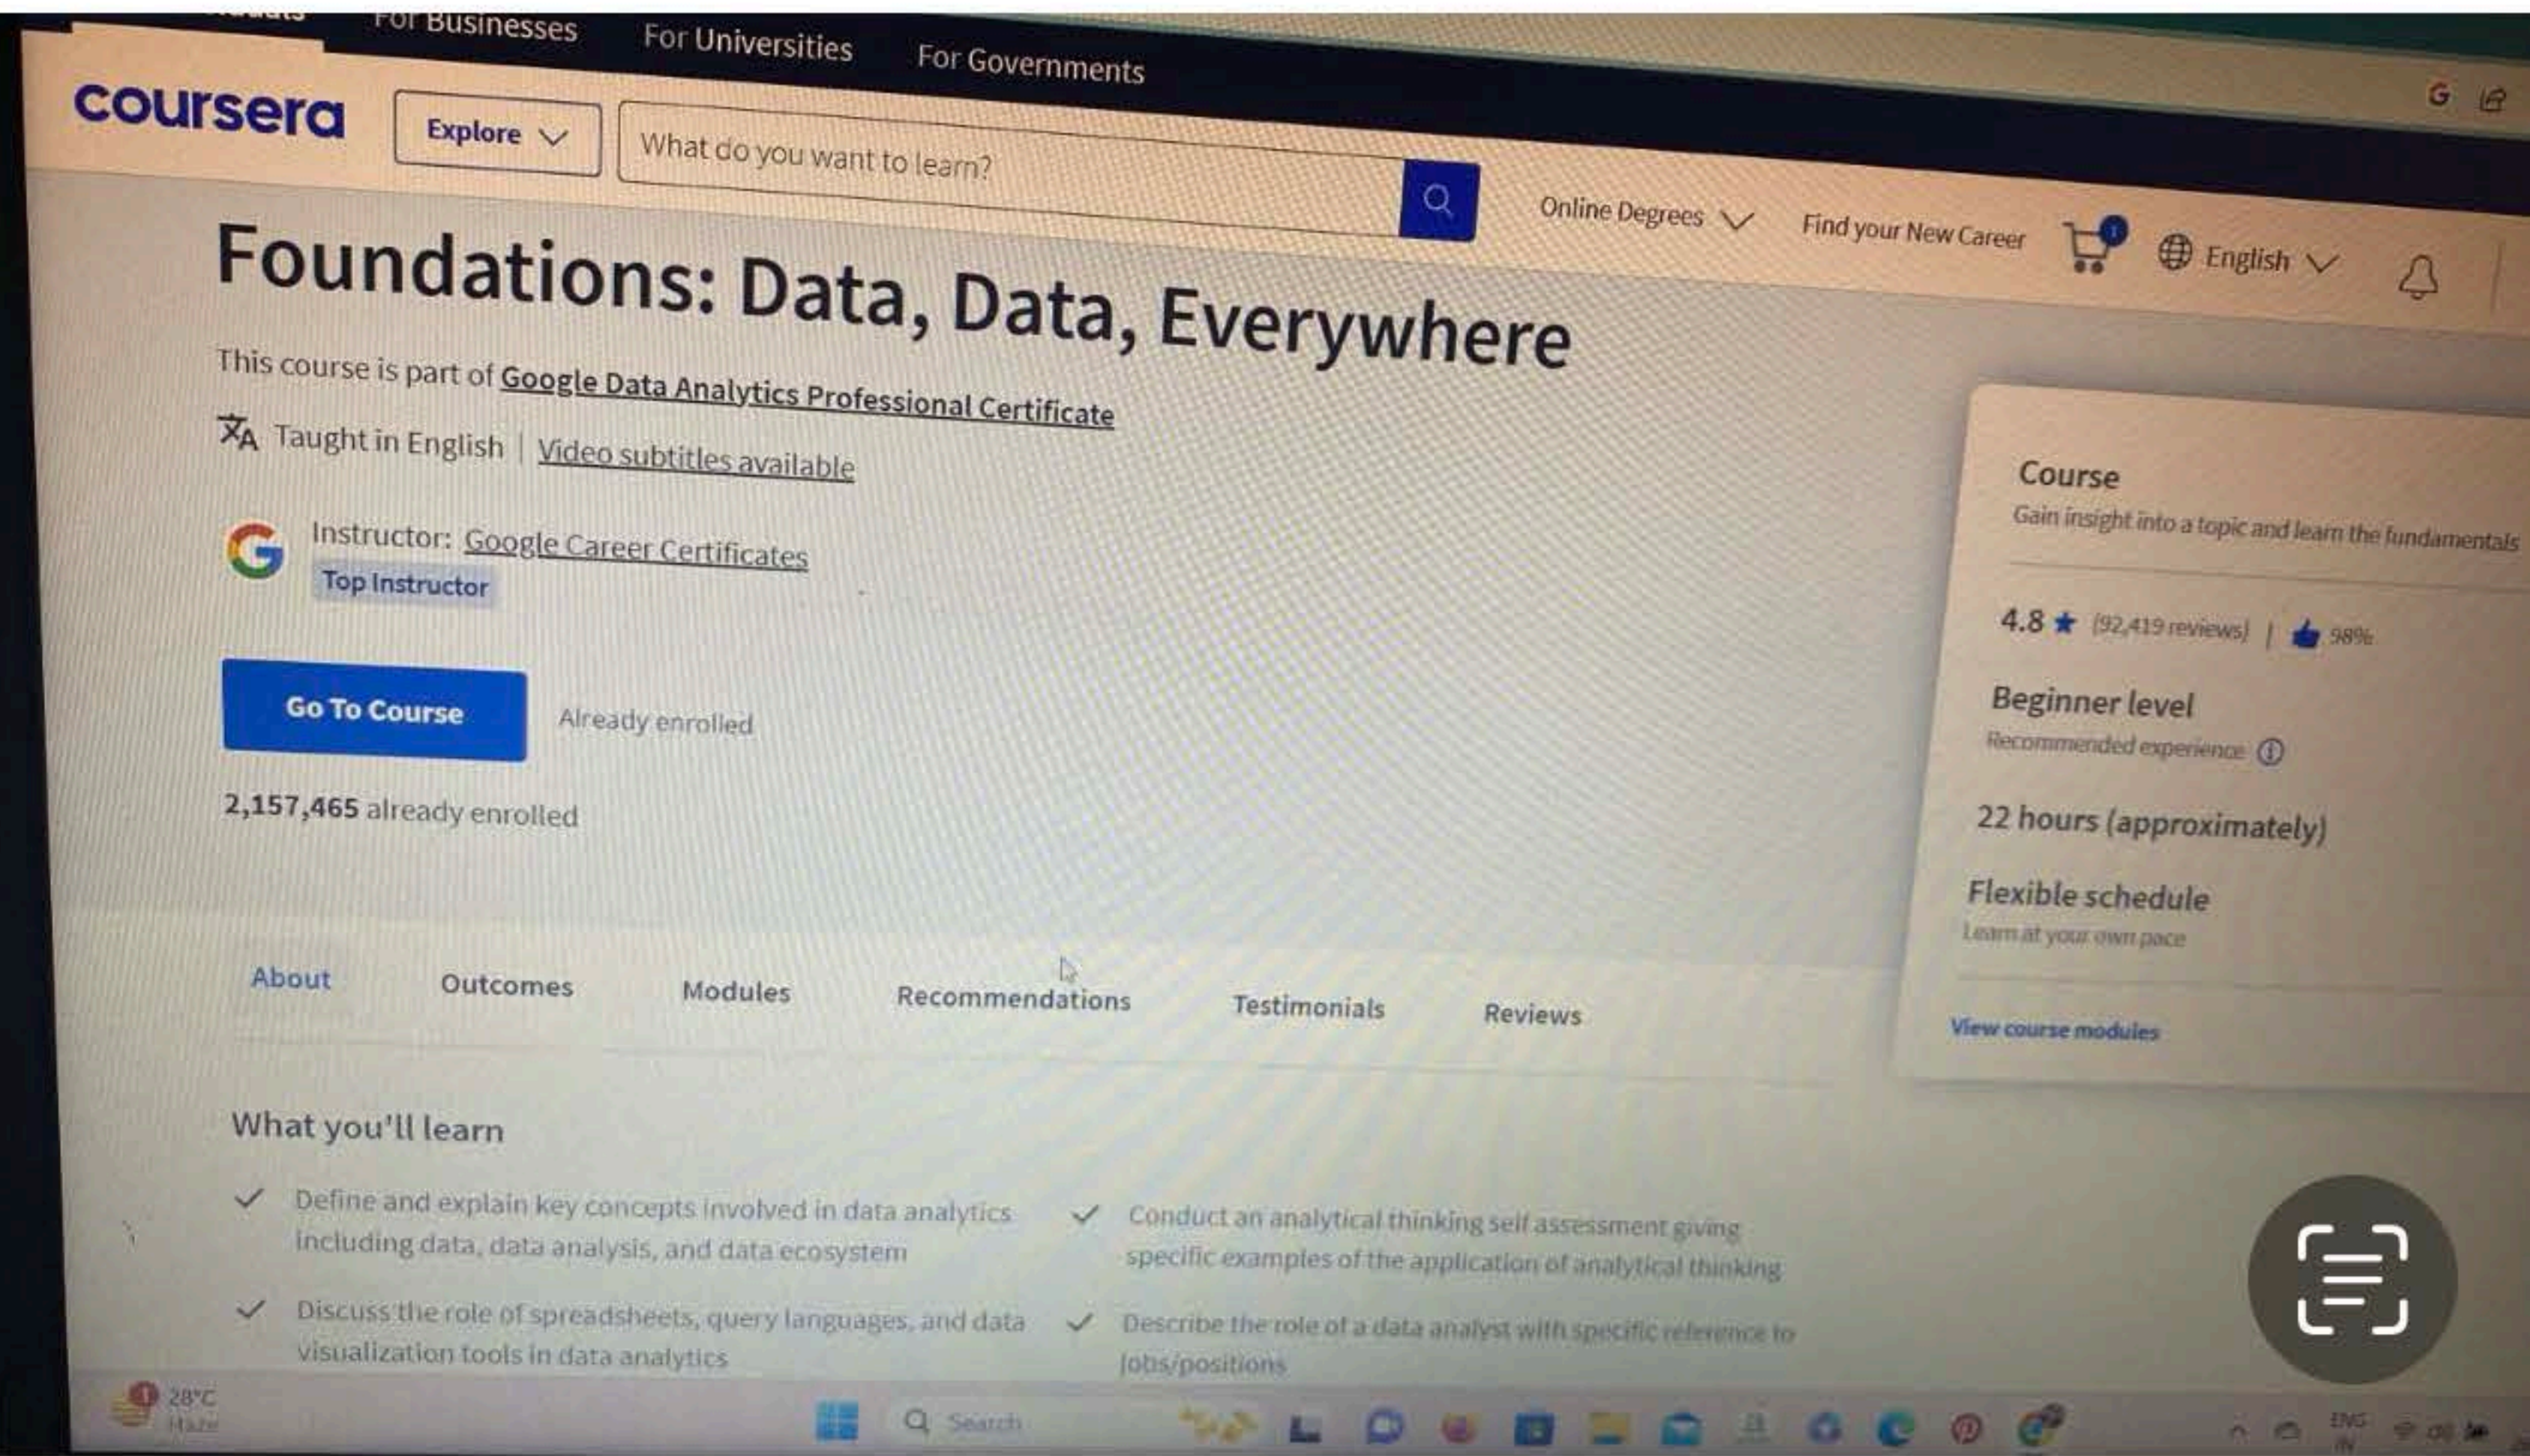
For Businesses For Universities For Governments

coursera Explore What do you want to learn? Online Degrees Find your New Career English

Foundations: Data, Data, Everywhere

This course is part of Google Data Analytics Professional Certificate

Taught in English | Video subtitles available

Instructor: Google Career Certificates
Top Instructor

Go To Course Already enrolled

2,157,465 already enrolled

About Outcomes Modules Recommendations Testimonials Reviews

Course
Gain insight into a topic and learn the fundamentals

4.8 ★ (92,419 reviews) | 98%

Beginner level
Recommended experience

22 hours (approximately)

Flexible schedule
Learn at your own pace

View course modules

What you'll learn

Define and explain key concepts involved in data analytics including data, data analysis, and data ecosystem

Conduct an analytical thinking self assessment giving specific examples of the application of analytical thinking

Discuss the role of spreadsheets, query languages, and data visualization tools in data analytics

Describe the role of a data analyst with specific reference to jobs/positions

28°C
Haze

Search

ENG